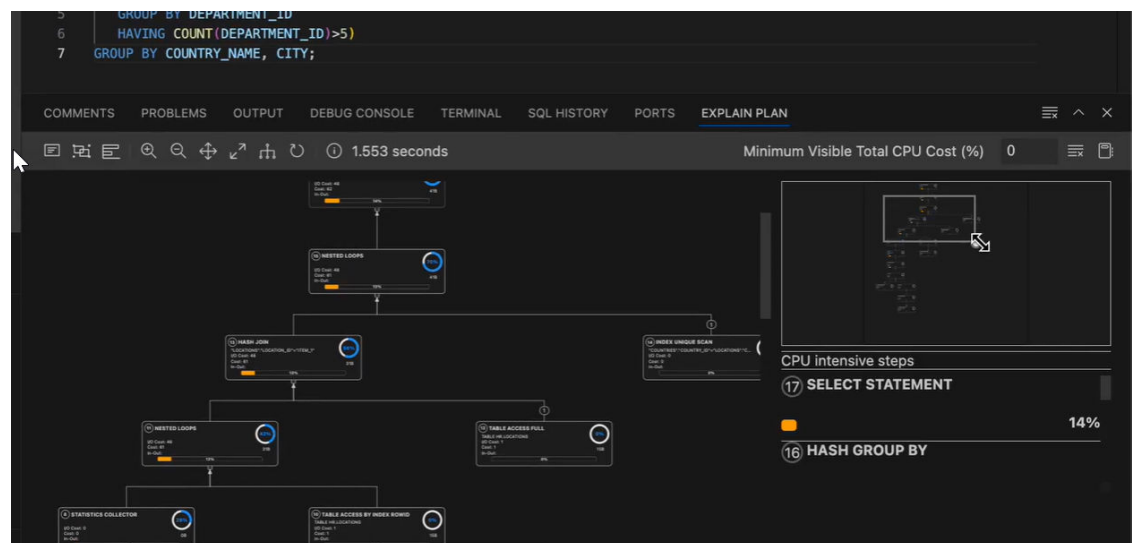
5 GROUP BY DEPARTMENT_ID
6 HAVING COUNT(DEPARTMENT_ID)>5)
7 GROUP BY COUNTRY_NAME, CITY;

COMMENTS PROBLEMS OUTPUT DEBUG CONSOLE TERMINAL SQL HISTORY PORTS EXPLAIN PLAN

1.553 seconds

Minimum Visible Total CPU Cost (%) 0

15 NESTED LOOPS
I/O Cost: 46
Cost: 41
In-Out:

13 HASH JOIN
"LOCATIONS"."LOCATION_ID"="ITEM_1"
I/O Cost: 46
Cost: 41
In-Out:

14 INDEX UNIQUE SCAN
"COUNTRIES"."COUNTRY_ID"="LOCATIONS"."C...

11 NESTED LOOPS
I/O Cost: 46
Cost: 41
In-Out:

12 TABLE ACCESS FULL
TABLE HR.LOCATIONS
I/O Cost: 1
Cost: 1
In-Out:

8 STATISTICS COLLECTOR
I/O Cost: 0
Cost: 0
In-Out:

10 TABLE ACCESS BY INDEX ROWID
TABLE HR.LOCATIONS
I/O Cost: 1
Cost: 1
In-Out:

CPU intensive steps
17 SELECT STATEMENT
14%
16 HASH GROUP BY